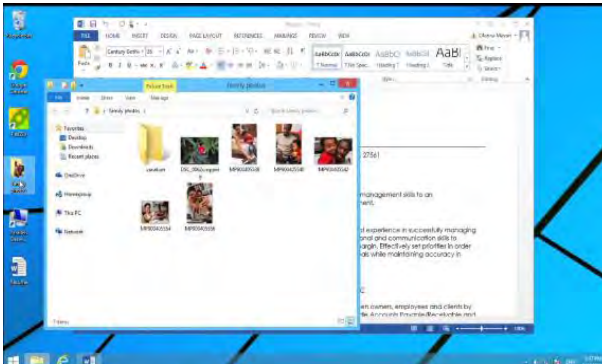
Recycle Bin

Google Chrome

FILE HOME INSERT DESIGN PAGE LAYOUT REFERENCES MAILINGS REVIEW VIEW

Century Gothic 10

AaBbCcDc AaBbCcDc AaBbCc AaBbCcI AaB

1 Normal 1 No Spac... Heading 1 Heading 2 Title

Find Replace Select

Editing

Picture Tools

Family photos

File Home Share View Manage

Family photos

Favorites

Desktop

Downloads

Recent places

OneDrive

Homegroup

This PC

Network

candium

DSC_0062copper

IMP00405208

IMP00405249

IMP00405252

IMP00405242

IMP00405254

IMP00405208

7 items

27561

management skills to an

ent.

of experience in successfully managing

and and communication skills to

argin. Effectively set priorities in order

ds while maintaining accuracy in

C

owners, employees and clients by

le Accounts Payable/Receivable and